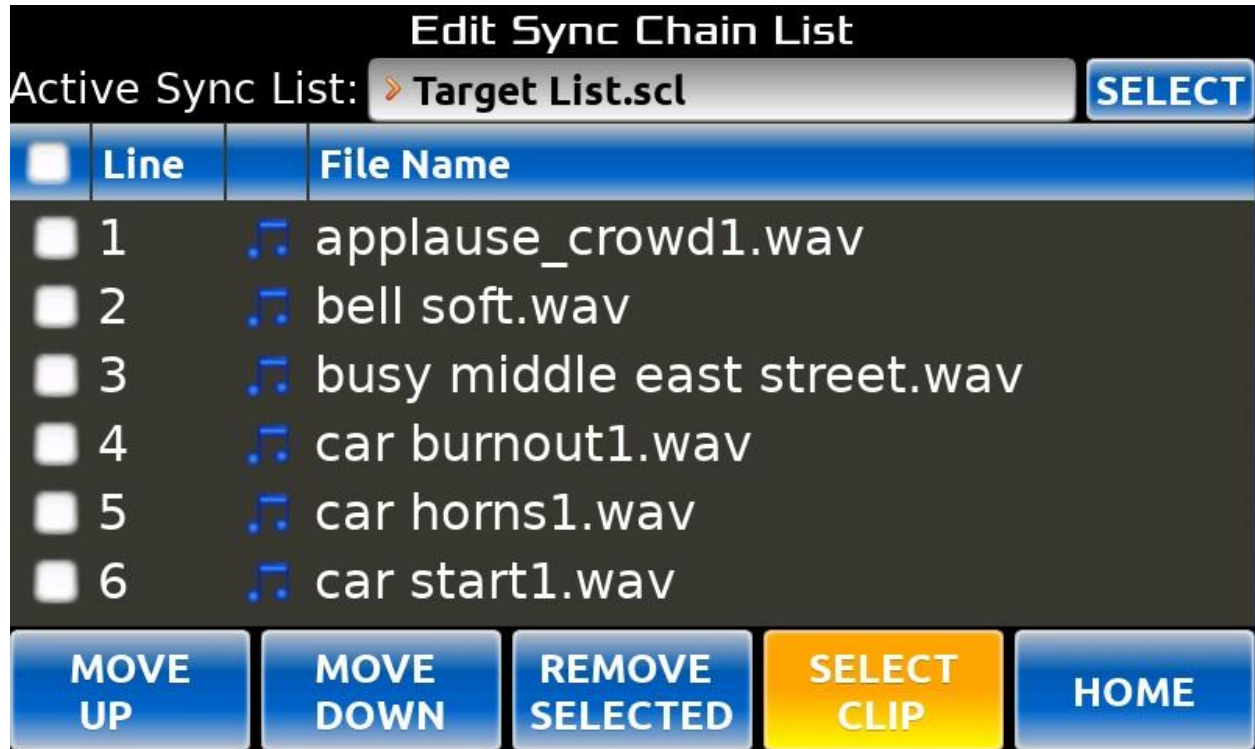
Edit Sync Chain List

Active Sync List: Target List.scl SELECT

| Line | | File Name |
|---|---|---|
| 1 | | applause_crowd1.wav |
| 2 | | bell soft.wav |
| 3 | | busy middle east street.wav |
| 4 | | car burnout1.wav |
| 5 | | car horns1.wav |
| 6 | | car start1.wav |

MOVE UP
MOVE DOWN
REMOVE SELECTED
SELECT CLIP
HOME